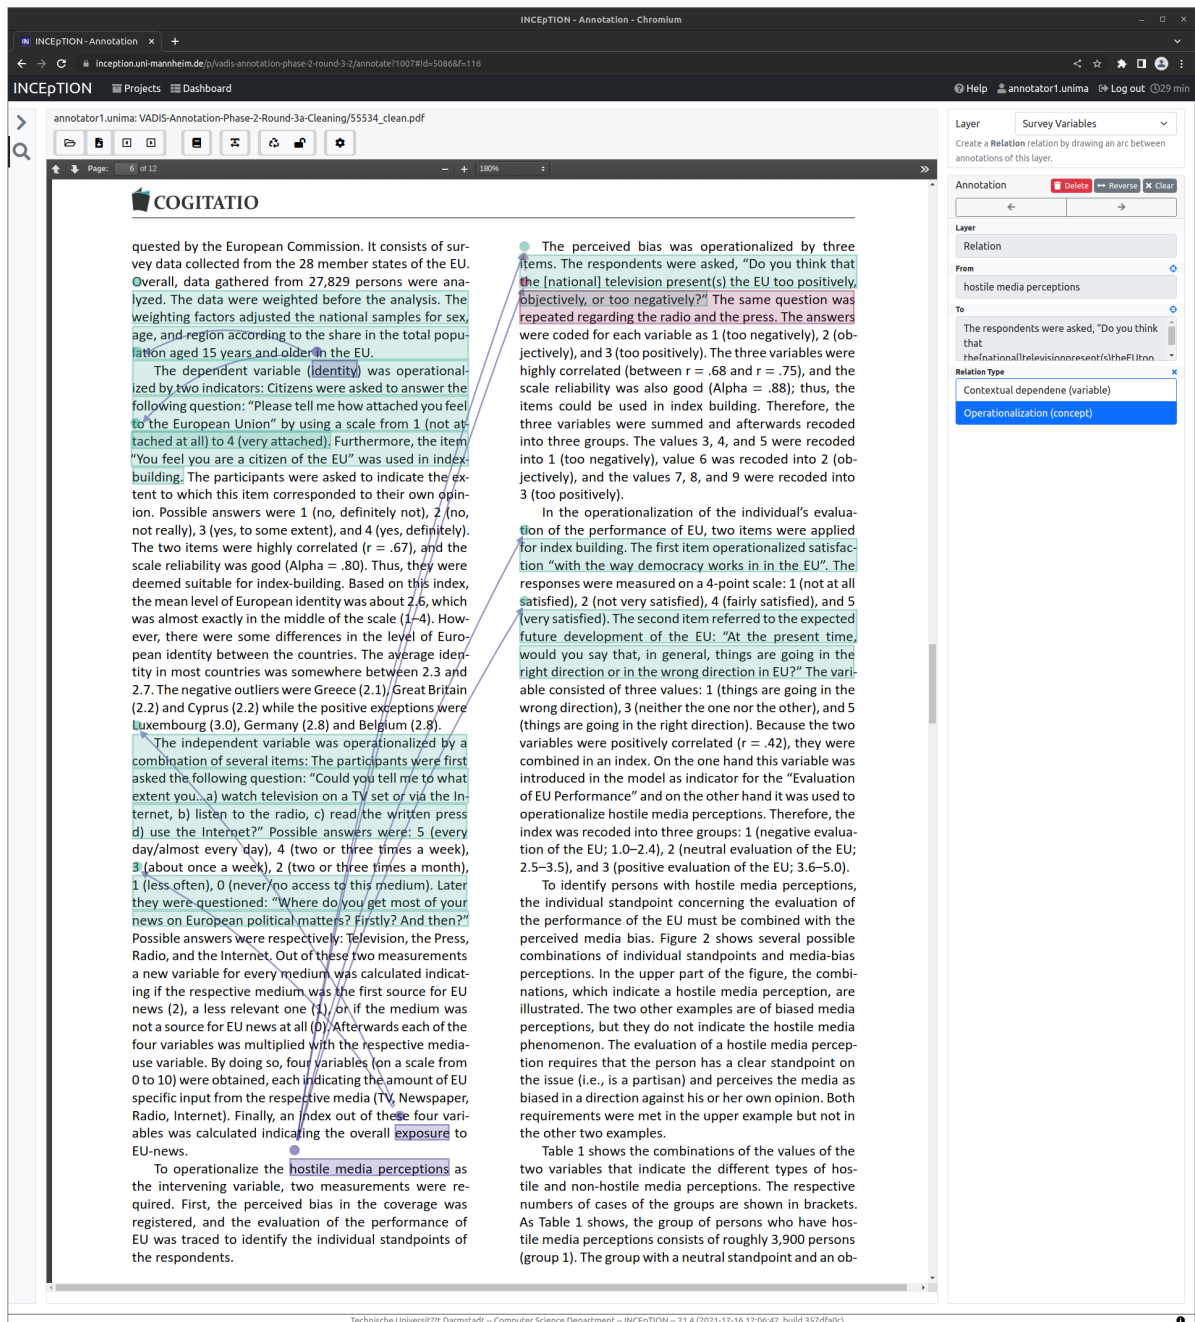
INCEpTION - Annotation - Chromium

INCEpTION - Annotation

inception.uni-mannheim.de/p/vadis-annotation-phase-2-round-3-2/annotate?1007#!d=5086&f=116

INCEpTION Projects Dashboard

Help annotator1.unima Log out 29 min

annotator1.unima: VADIS-Annotation-Phase-2-Round-3a-Cleaning/55534_clean.pdf

Page: 6 of 12

180%

COGITATIO

quested by the European Commission. It consists of survey data collected from the 28 member states of the EU. Overall, data gathered from 27,829 persons were analyzed. The data were weighted before the analysis. The weighting factors adjusted the national samples for sex, age, and region according to the share in the total population aged 15 years and older in the EU.

The dependent variable (identity) was operationalized by two indicators: Citizens were asked to answer the following question: "Please tell me how attached you feel to the European Union" by using a scale from 1 (not attached at all) to 4 (very attached). Furthermore, the item "You feel you are a citizen of the EU" was used in index building. The participants were asked to indicate the extent to which this item corresponded to their own opinion. Possible answers were 1 (no, definitely not), 2 (no, not really), 3 (yes, to some extent), and 4 (yes, definitely). The two items were highly correlated (r = .67), and the scale reliability was good (Alpha = .80). Thus, they were deemed suitable for index-building. Based on this index, the mean level of European identity was about 2.6, which was almost exactly in the middle of the scale (1–4). However, there were some differences in the level of European identity between the countries. The average identity in most countries was somewhere between 2.3 and 2.7. The negative outliers were Greece (2.1), Great Britain (2.2) and Cyprus (2.2) while the positive exceptions were Luxembourg (3.0), Germany (2.8) and Belgium (2.8).

The independent variable was operationalized by a combination of several items: The participants were first asked the following question: "Could you tell me to what extent you...a) watch television on a TV set or via the Internet, b) listen to the radio, c) read the written press d) use the Internet?" Possible answers were: 5 (every day/almost every day), 4 (two or three times a week), 3 (about once a week), 2 (two or three times a month), 1 (less often), 0 (never/no access to this medium). Later they were questioned: "Where do you get most of your news on European political matters? Firstly? And then?" Possible answers were respectively: Television, the Press, Radio, and the Internet. Out of these two measurements a new variable for every medium was calculated indicating if the respective medium was the first source for EU news (2), a less relevant one (1), or if the medium was not a source for EU news at all (0). Afterwards each of the four variables was multiplied with the respective media-use variable. By doing so, four variables (on a scale from 0 to 10) were obtained, each indicating the amount of EU specific input from the respective media (TV, Newspaper, Radio, Internet). Finally, an index out of these four variables was calculated indicating the overall exposure to EU-news.

To operationalize the hostile media perceptions as the intervening variable, two measurements were required. First, the perceived bias in the coverage was registered, and the evaluation of the performance of EU was traced to identify the individual standpoints of the respondents.

The perceived bias was operationalized by three items. The respondents were asked, "Do you think that the [national] television present(s) the EU too positively, objectively, or too negatively?" The same question was repeated regarding the radio and the press. The answers were coded for each variable as 1 (too negatively), 2 (objectively), and 3 (too positively). The three variables were highly correlated (between r = .68 and r = .75), and the scale reliability was also good (Alpha = .88); thus, the items could be used in index building. Therefore, the three variables were summed and afterwards recoded into three groups. The values 3, 4, and 5 were recoded into 1 (too negatively), value 6 was recoded into 2 (objectively), and the values 7, 8, and 9 were recoded into 3 (too positively).

In the operationalization of the individual's evaluation of the performance of EU, two items were applied for index building. The first item operationalized satisfaction "with the way democracy works in the EU". The responses were measured on a 4-point scale: 1 (not at all satisfied), 2 (not very satisfied), 4 (fairly satisfied), and 5 (very satisfied). The second item referred to the expected future development of the EU: "At the present time, would you say that, in general, things are going in the right direction or in the wrong direction in EU?" The variable consisted of three values: 1 (things are going in the wrong direction), 3 (neither the one nor the other), and 5 (things are going in the right direction). Because the two variables were positively correlated (r = .42), they were combined in an index. On the one hand this variable was introduced in the model as indicator for the "Evaluation of EU Performance" and on the other hand it was used to operationalize hostile media perceptions. Therefore, the index was recoded into three groups: 1 (negative evaluation of the EU; 1.0–2.4), 2 (neutral evaluation of the EU; 2.5–3.5), and 3 (positive evaluation of the EU; 3.6–5.0).

To identify persons with hostile media perceptions, the individual standpoint concerning the evaluation of the performance of the EU must be combined with the perceived media bias. Figure 2 shows several possible combinations of individual standpoints and media-bias perceptions. In the upper part of the figure, the combinations, which indicate a hostile media perception, are illustrated. The two other examples are of biased media perceptions, but they do not indicate the hostile media phenomenon. The evaluation of a hostile media perception requires that the person has a clear standpoint on the issue (i.e., is a partisan) and perceives the media as biased in a direction against his or her own opinion. Both requirements were met in the upper example but not in the other two examples.

Table 1 shows the combinations of the values of the two variables that indicate the different types of hostile and non-hostile media perceptions. The respective numbers of cases of the groups are shown in brackets. As Table 1 shows, the group of persons who have hostile media perceptions consists of roughly 3,900 persons (group 1). The group with a neutral standpoint and an ob-

Layer
Survey Variables
Create a Relation relation by drawing an arc between annotations of this layer.

Annotation
Delete Reverse Clear

Layer
Relation

From
hostile media perceptions

To
The respondents were asked, "Do you think that the[national]televisionpresent(s)theEUtoo

Relation Type
Contextual dependene (variable)
Operationalization (concept)

Technische Universität Darmstadt – Computer Science Department – INCEpTION – 21.4 (2021-12-16 12:06:42, build 357dfa0c)